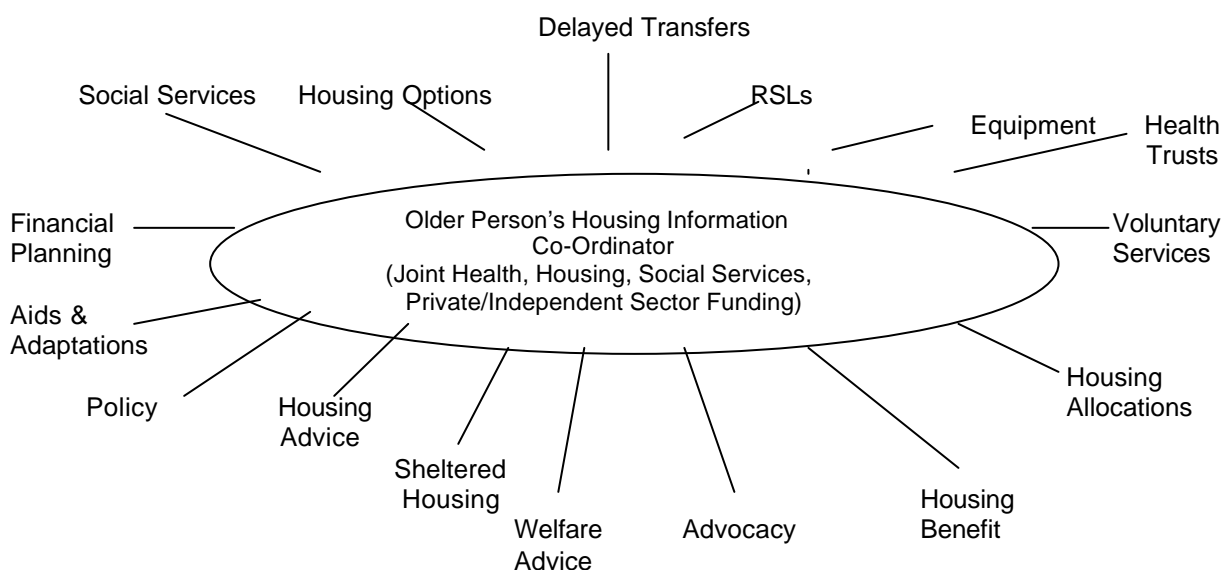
Delayed Transfers

Social Services

Housing Options

RSLs

Equipment

Health Trusts

Financial Planning

Older Person's Housing Information Co-Ordinator (Joint Health, Housing, Social Services, Private/Independent Sector Funding)

Voluntary Services

Aids & Adaptations

Policy

Housing Advice

Sheltered Housing

Welfare Advice

Advocacy

Housing Benefit

Housing Allocations